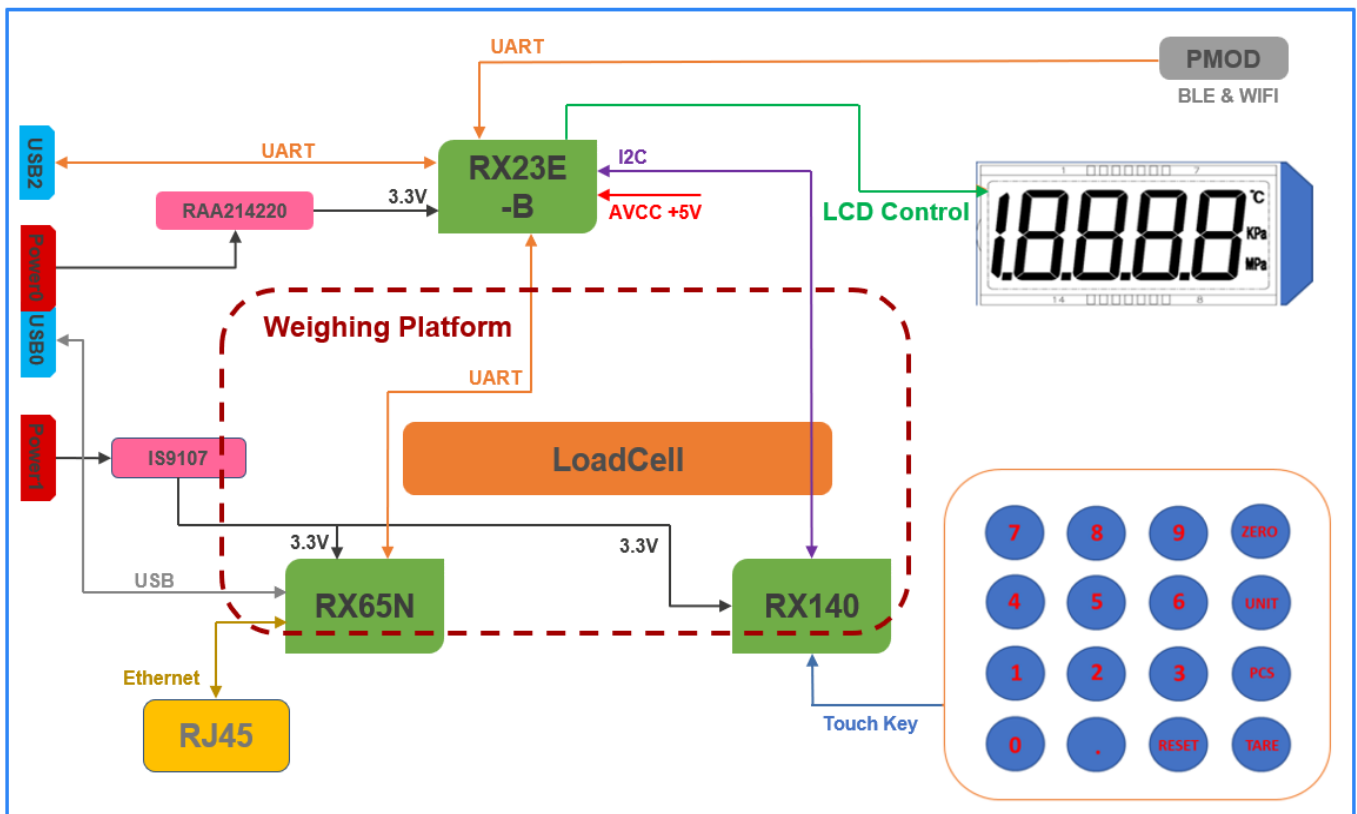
UART

PMOD

BLE & WIFI

USB2

UART

RX23E -B

I2C

RAA214220

3.3V

AVCC +5V

LCD Control

1 7

18888

°C

KPa

MPa

14 8

Power0

USB0

Weighing Platform

UART

Power1

IS9107

LoadCell

3.3V

3.3V

USB

RX65N

RX140

Ethernet

RJ45

Touch Key

7 8 9 ZERO

4 5 6 UNIT

1 2 3 PCS

0 . RESET TARE